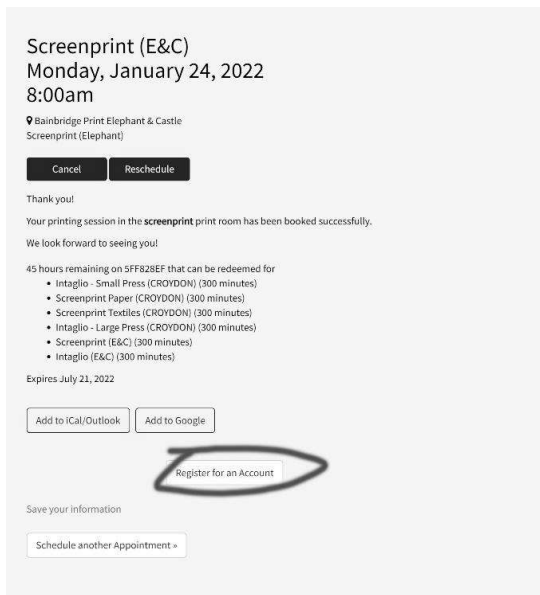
Screenprint (E&C)
Monday, January 24, 2022
8:00am

Bainbridge Print Elephant & Castle
Screenprint (Elephant)

Cancel Reschedule

Thank you!

Your printing session in the **screenprint** print room has been booked successfully.

We look forward to seeing you!

45 hours remaining on 5FF828EF that can be redeemed for

- Intaglio - Small Press (CROYDON) (300 minutes)
- Screenprint Paper (CROYDON) (300 minutes)
- Screenprint Textiles (CROYDON) (300 minutes)
- Intaglio - Large Press (CROYDON) (300 minutes)
- Screenprint (E&C) (300 minutes)
- Intaglio (E&C) (300 minutes)

Expires July 21, 2022

Add to iCal/Outlook Add to Google

Register for an Account

Save your information

Schedule another Appointment »